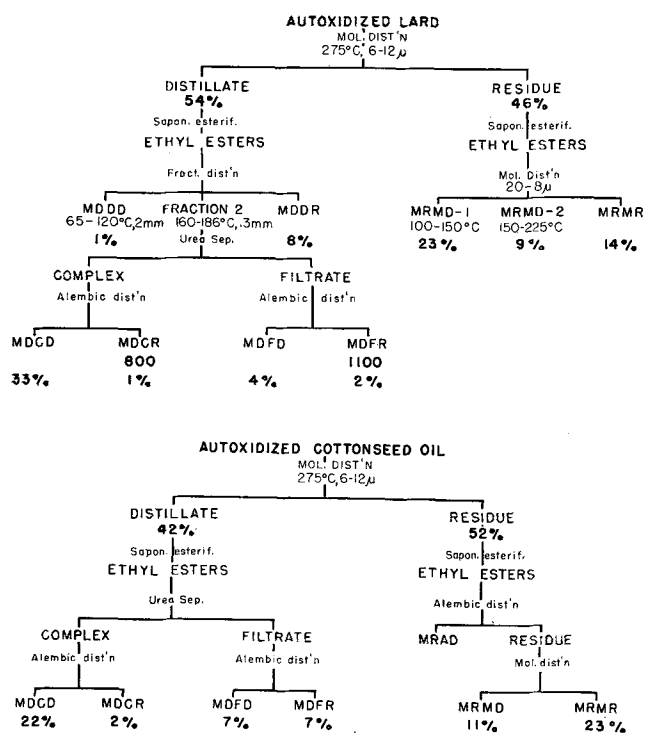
AUTOXIDIZED LARD
MOL. DIST'N
275°C, 6-12$\mu$

DISTILLATE
54%
Sapon. esterif.
ETHYL ESTERS
Fract. dist'n

MDDD
65-120°C, 2mm
1%

FRACTION 2
160-186°C, .3mm
Urea Sep.

MDDR
8%

COMPLEX
Alembic dist'n

MDCD
33%

MDCR
800
1%

FILTRATE
Alembic dist'n

MDFD
4%

MDFR
1100
2%

RESIDUE
46%
Sapon. esterif.
ETHYL ESTERS
Mol. Dist'n
20-8$\mu$

MRMD-1
100-150°C
23%

MRMD-2
150-225°C
9%

MRMR
14%

AUTOXIDIZED COTTONSEED OIL
MOL. DIST'N
275°C, 6-12$\mu$

DISTILLATE
42%
Sapon. esterif.
ETHYL ESTERS
Urea Sep.

COMPLEX
Alembic dist'n

MDCD
22%

MDCR
2%

FILTRATE
Alembic dist'n

MDFD
7%

MDFR
7%

RESIDUE
52%
Sapon. esterif.
ETHYL ESTERS
Alembic dist'n

MRAD

RESIDUE
Mol. dist'n

MRMD
11%

MRMR
23%